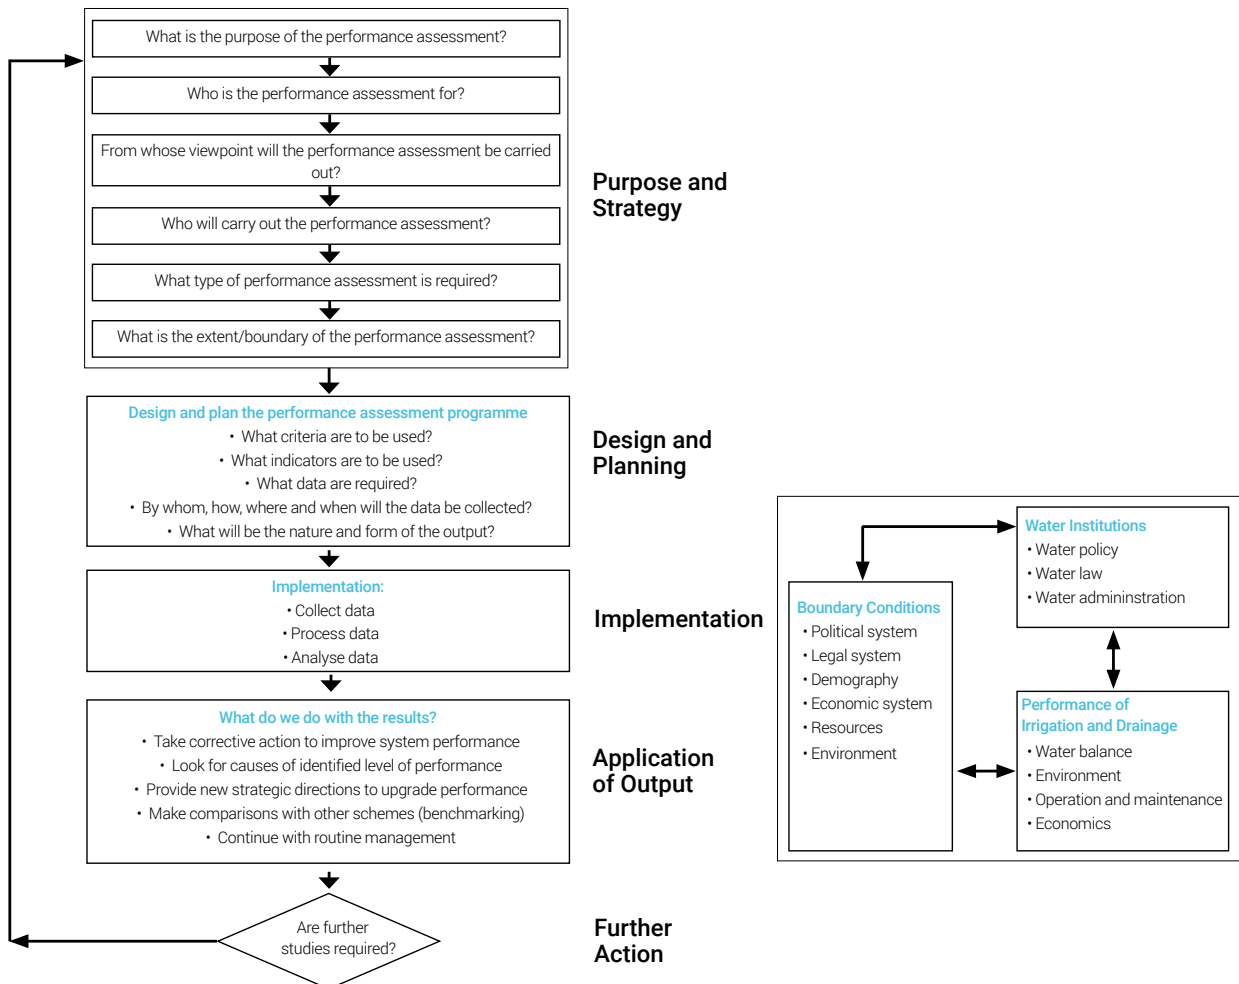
What is the purpose of the performance assessment?

Who is the performance assessment for?

From whose viewpoint will the performance assessment be carried out?

Who will carry out the performance assessment?

What type of performance assessment is required?

What is the extent/boundary of the performance assessment?

Purpose and Strategy

Design and plan the performance assessment programme
• What criteria are to be used?
• What indicators are to be used?
• What data are required?
• By whom, how, where and when will the data be collected?
• What will be the nature and form of the output?

Design and Planning

Implementation:
• Collect data
• Process data
• Analyse data

Implementation

What do we do with the results?
• Take corrective action to improve system performance
• Look for causes of identified level of performance
• Provide new strategic directions to upgrade performance
• Make comparisons with other schemes (benchmarking)
• Continue with routine management

Application of Output

Are further studies required?

Further Action

Water Institutions
• Water policy
• Water law
• Water admininstration

Boundary Conditions
• Political system
• Legal system
• Demography
• Economic system
• Resources
• Environment

Performance of Irrigation and Drainage
• Water balance
• Environment
• Operation and maintenance
• Economics